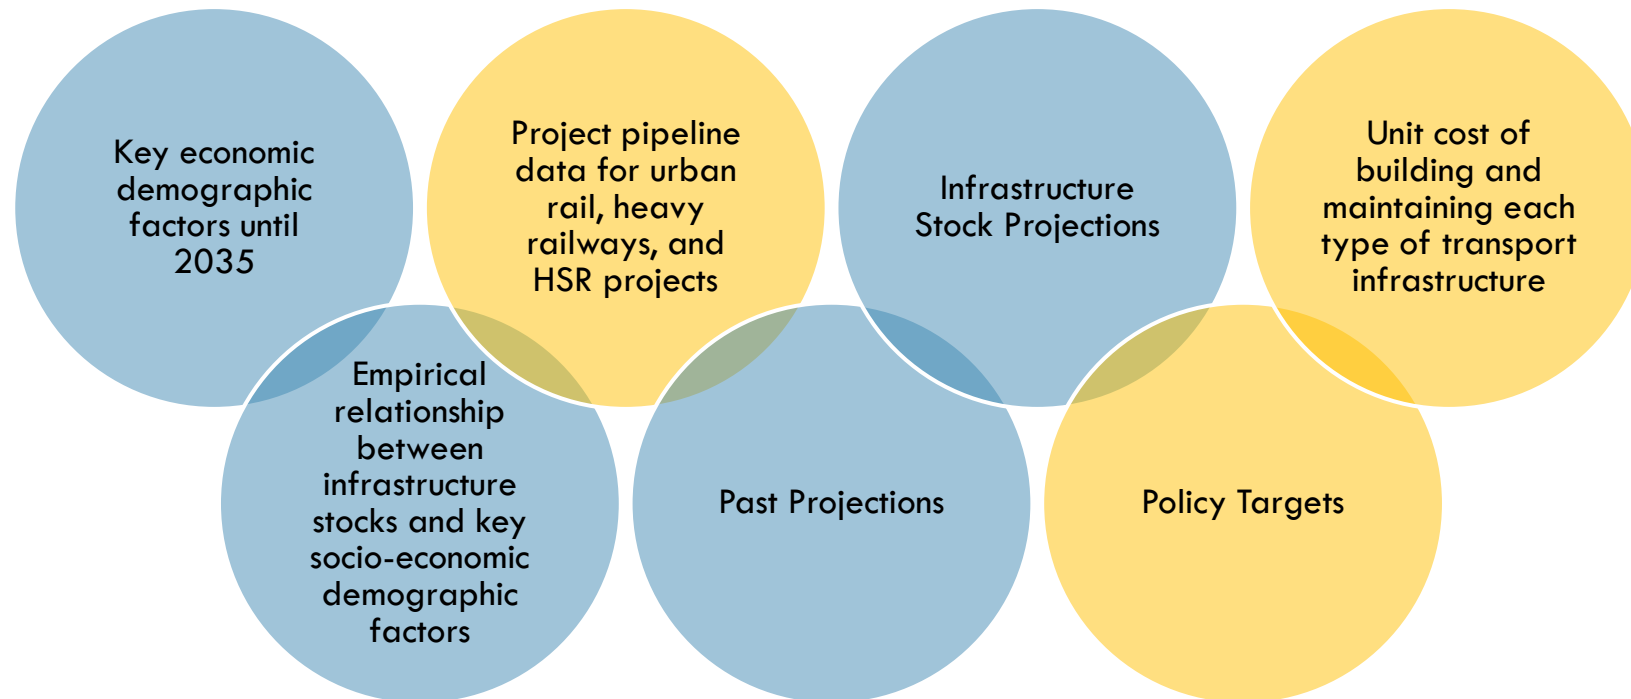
Key economic demographic factors until 2035

Project pipeline data for urban rail, heavy railways, and HSR projects

Infrastructure Stock Projections

Unit cost of building and maintaining each type of transport infrastructure

Empirical relationship between infrastructure stocks and key socio-economic demographic factors

Past Projections

Policy Targets